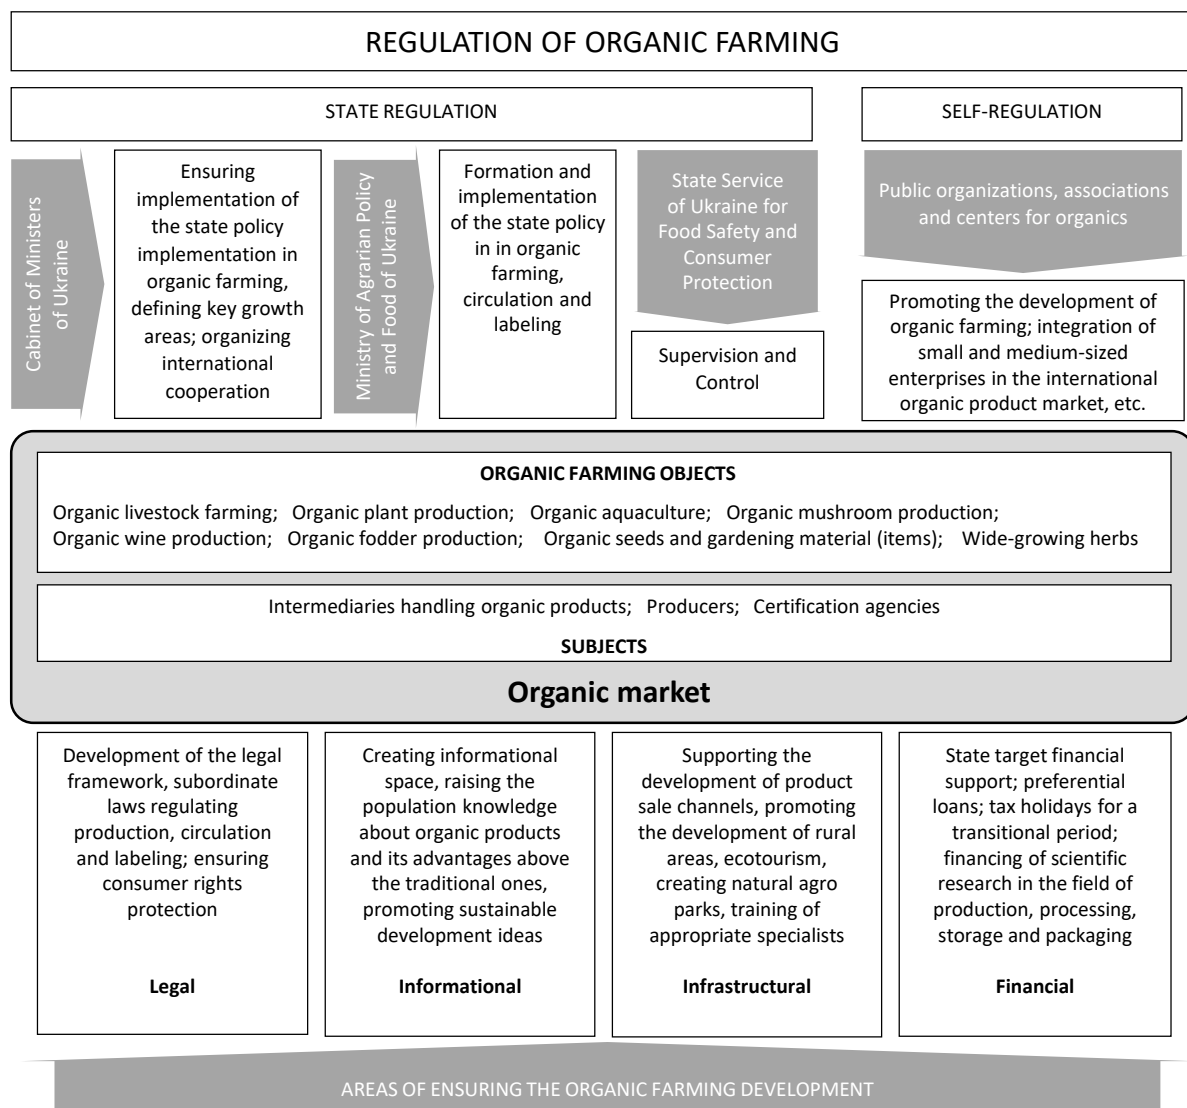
REGULATION OF ORGANIC FARMING

STATE REGULATION

SELF-REGULATION

Cabinet of Ministers of Ukraine

Ensuring implementation of the state policy implementation in organic farming, defining key growth areas; organizing international cooperation

Ministry of Agrarian Policy and Food of Ukraine

Formation and implementation of the state policy in in organic farming, circulation and labeling

State Service of Ukraine for Food Safety and Consumer Protection

Supervision and Control

Public organizations, associations and centers for organics

Promoting the development of organic farming; integration of small and medium-sized enterprises in the international organic product market, etc.

ORGANIC FARMING OBJECTS

Organic livestock farming; Organic plant production; Organic aquaculture; Organic mushroom production; Organic wine production; Organic fodder production; Organic seeds and gardening material (items); Wide-growing herbs

Intermediaries handling organic products; Producers; Certification agencies

SUBJECTS

Organic market

Development of the legal framework, subordinate laws regulating production, circulation and labeling; ensuring consumer rights protection

Legal

Creating informational space, raising the population knowledge about organic products and its advantages above the traditional ones, promoting sustainable development ideas

Informational

Supporting the development of product sale channels, promoting the development of rural areas, ecotourism, creating natural agro parks, training of appropriate specialists

Infrastructural

State target financial support; preferential loans; tax holidays for a transitional period; financing of scientific research in the field of production, processing, storage and packaging

Financial

AREAS OF ENSURING THE ORGANIC FARMING DEVELOPMENT